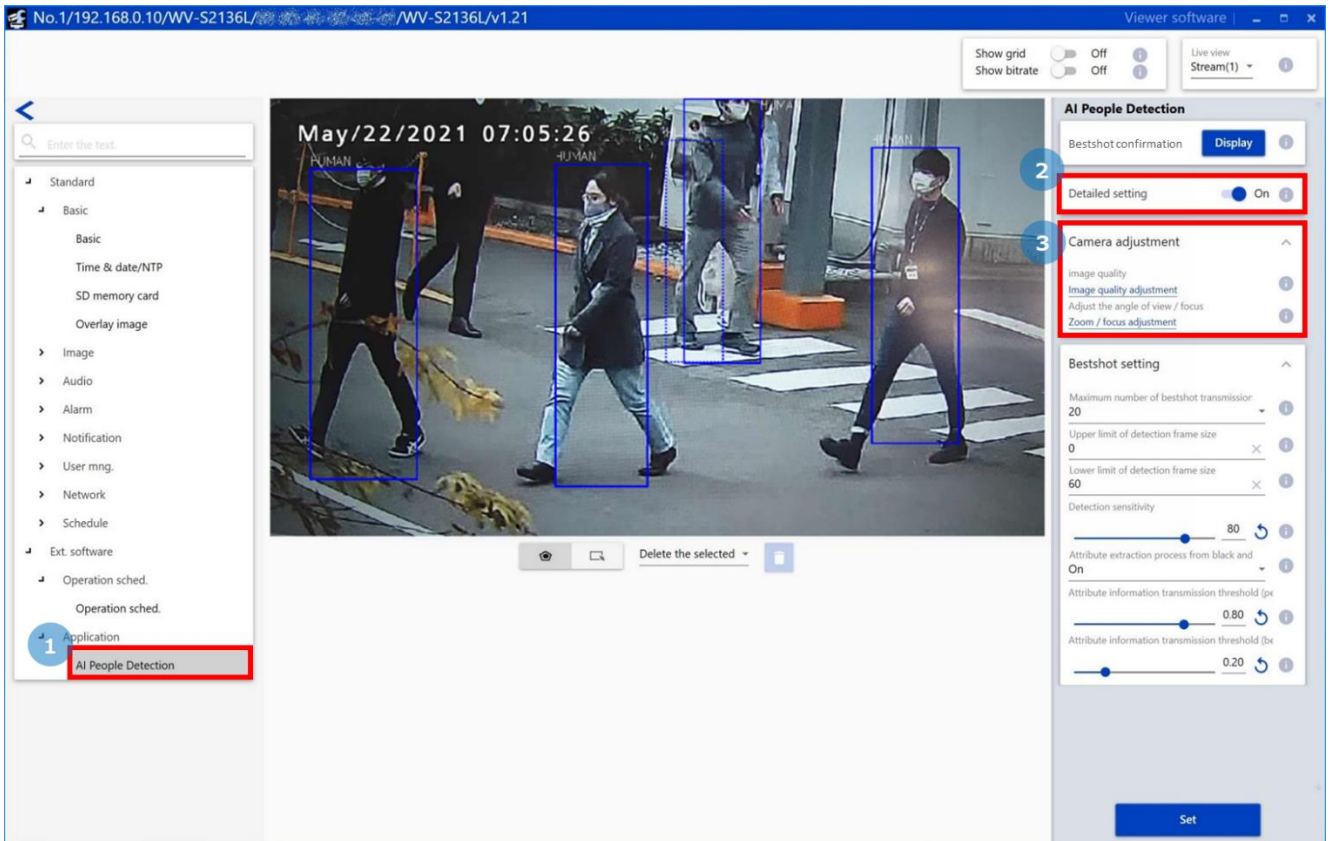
No.1/192.168.0.10/WV-S2136L/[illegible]/WV-S2136L/v1.21

Viewer software

Show grid Off
Show bitrate Off

Live view
Stream(1)

Enter the text.

Standard
Basic
Basic
Time & date/NTP
SD memory card
Overlay image
Image
Audio
Alarm
Notification
User mng.
Network
Schedule
Ext. software
Operation sched.
Operation sched.
Application
AI People Detection

1

May/22/2021 07:05:26

HUMAN
HUMAN
HUMAN
HUMAN
HUMAN

Delete the selected

AI People Detection

Bestshot confirmation Display

2

Detailed setting On

3

Camera adjustment

Image quality
Image quality adjustment
Adjust the angle of view / focus
Zoom / focus adjustment

Bestshot setting

Maximum number of bestshot transmission
20
Upper limit of detection frame size
0
Lower limit of detection frame size
60
Detection sensitivity
80
Attribute extraction process from black and
On
Attribute information transmission threshold (pe
0.80
Attribute information transmission threshold (be
0.20

Set